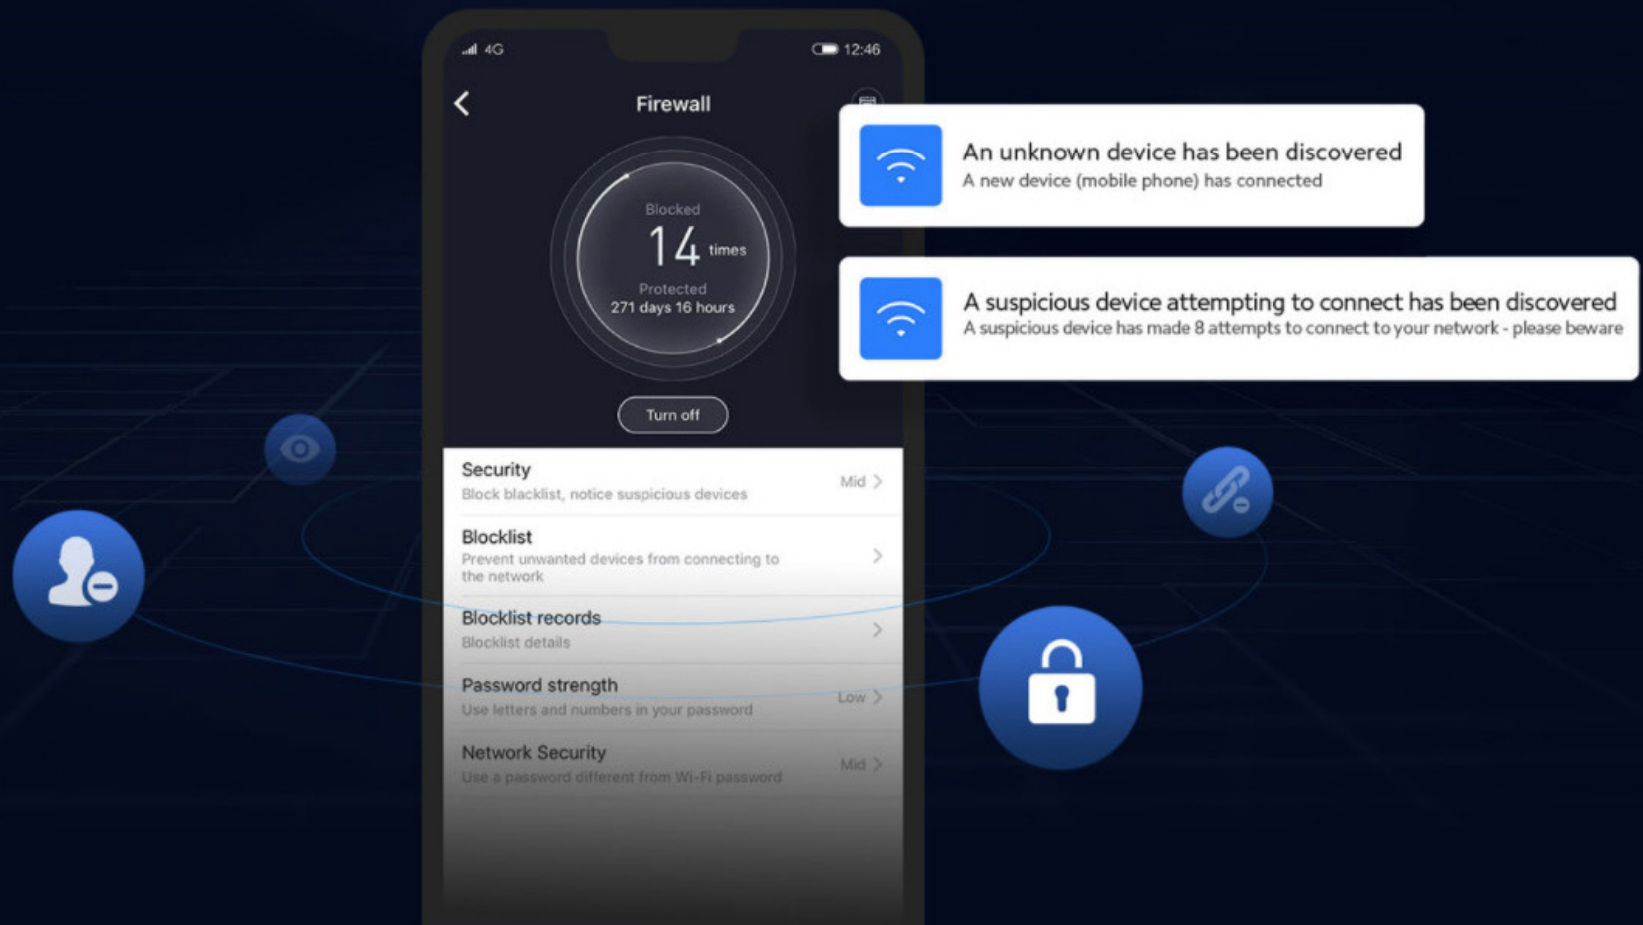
4G 12:46

Firewall

Blocked
14 times
Protected
271 days 16 hours

Turn off

Security
Block blacklist, notice suspicious devices
Mid

Blocklist
Prevent unwanted devices from connecting to the network

Blocklist records
Blocklist details

Password strength
Use letters and numbers in your password
Low

Network Security
Use a password different from Wi-Fi password
Mid

An unknown device has been discovered
A new device (mobile phone) has connected

A suspicious device attempting to connect has been discovered
A suspicious device has made 8 attempts to connect to your network - please beware